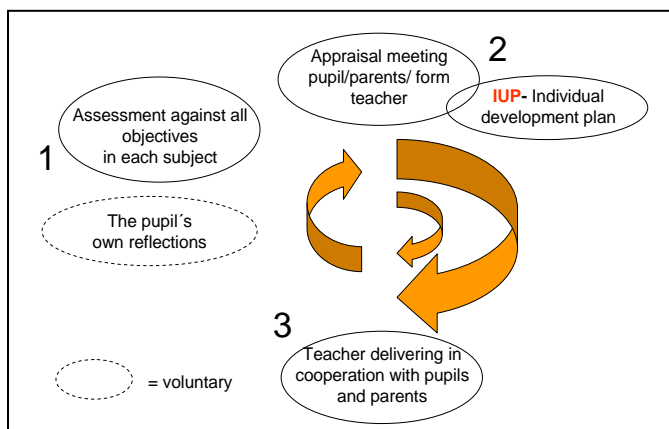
Appraisal meeting pupil/parents/ form teacher

2

IUP- Individual development plan

Assessment against all objectives in each subject

1

The pupil´s own reflections

3

Teacher delivering in cooperation with pupils and parents

= voluntary